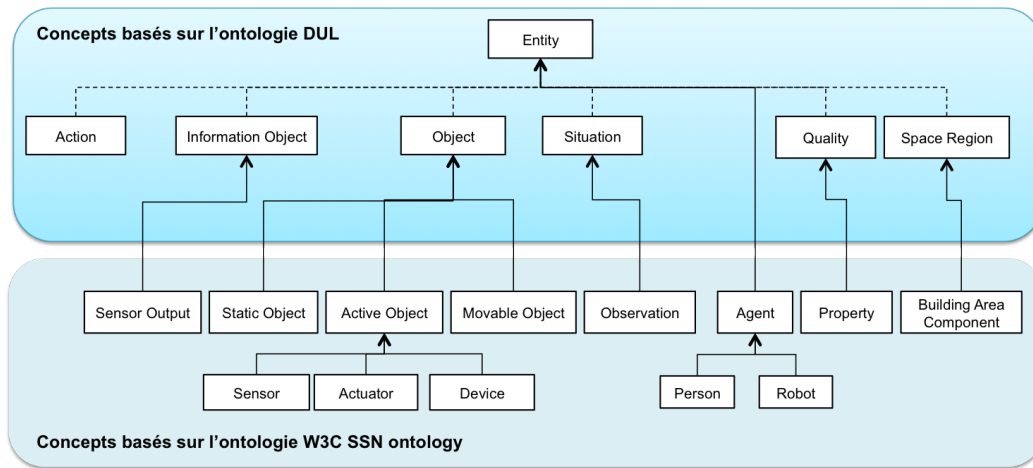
Concepts basés sur l'ontologie DUL

Entity

Action

Information Object

Object

Situation

Quality

Space Region

Sensor Output

Static Object

Active Object

Movable Object

Observation

Agent

Property

Building Area Component

Sensor

Actuator

Device

Person

Robot

Concepts basés sur l'ontologie W3C SSN ontology